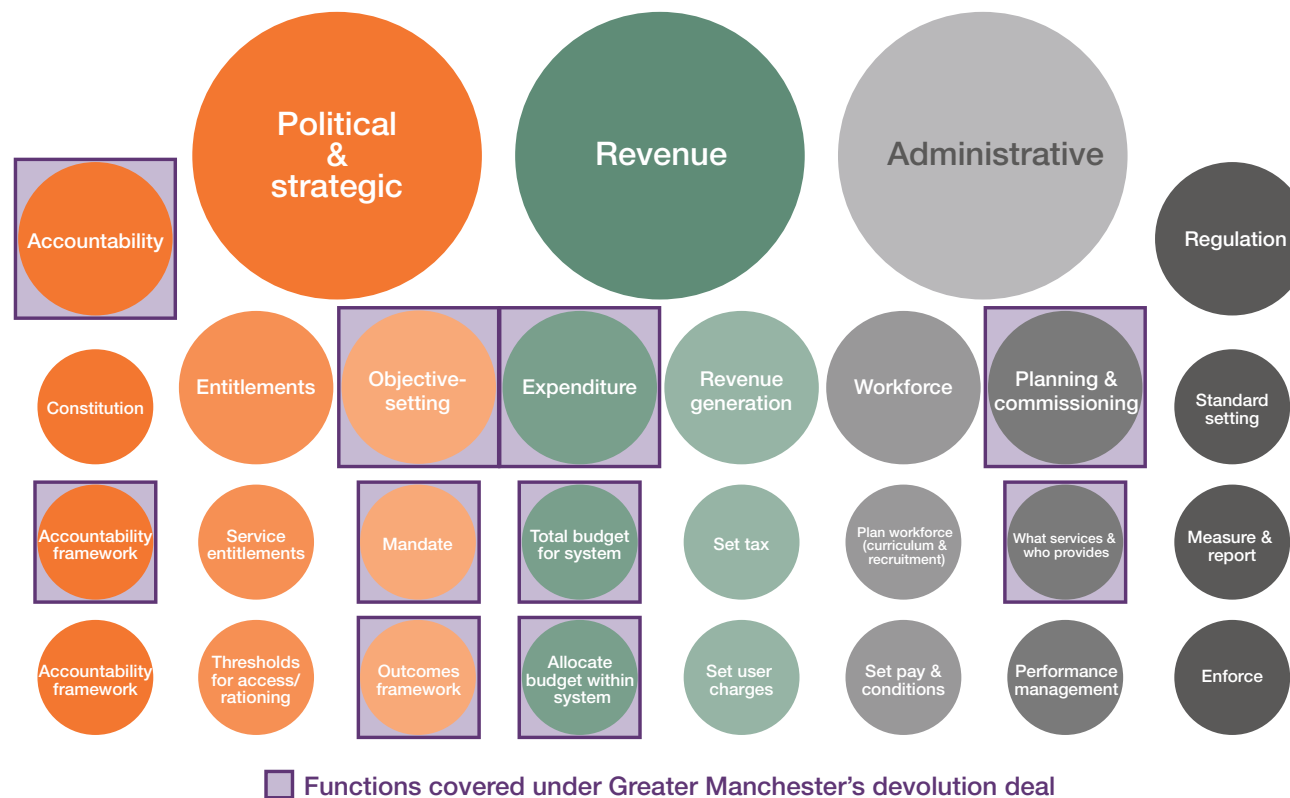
Political & strategic

Revenue

Administrative

Accountability

Regulation

Constitution

Entitlements

Objective-setting

Expenditure

Revenue generation

Workforce

Planning & commissioning

Standard setting

Accountability framework

Service entitlements

Mandate

Total budget for system

Set tax

Plan workforce (curriculum & recruitment)

What services & who provides

Measure & report

Accountability framework

Thresholds for access/ rationing

Outcomes framework

Allocate budget within system

Set user charges

Set pay & conditions

Performance management

Enforce

Functions covered under Greater Manchester's devolution deal